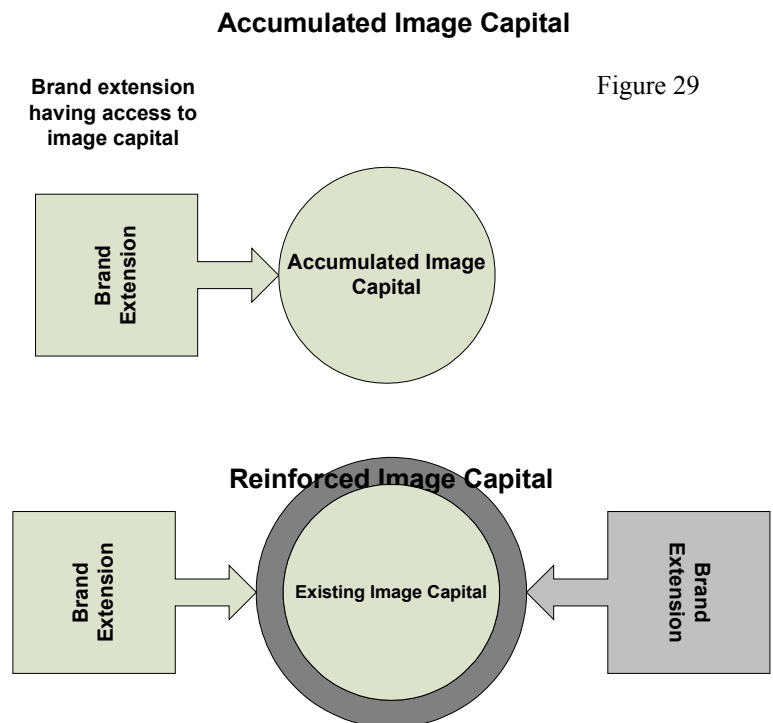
Accumulated Image Capital

Brand extension having access to image capital

Figure 29

Brand Extension

Accumulated Image Capital

Reinforced Image Capital

Brand Extension

Existing Image Capital

Brand Extension